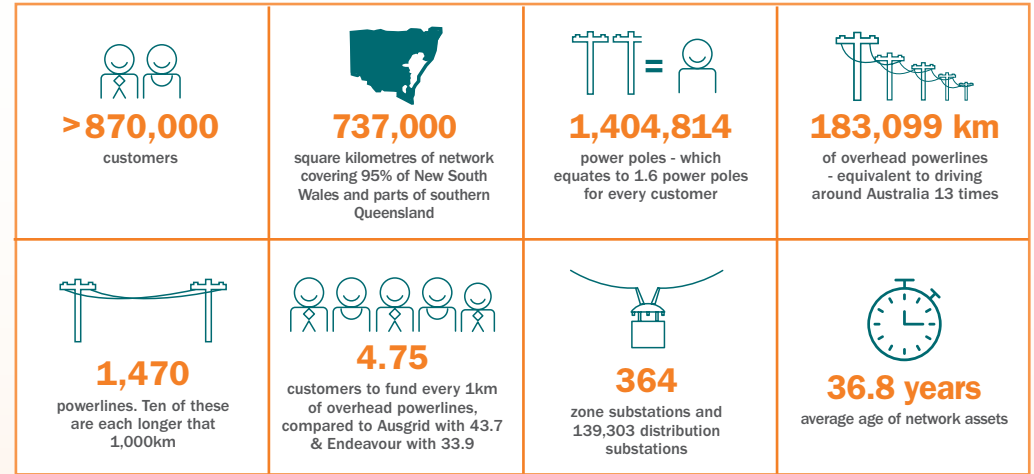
>870,000
customers

737,000
square kilometres of network covering 95% of New South Wales and parts of southern Queensland

=

1,404,814
power poles - which equates to 1.6 power poles for every customer

183,099 km
of overhead powerlines - equivalent to driving around Australia 13 times

1,470
powerlines. Ten of these are each longer that 1,000km

4.75
customers to fund every 1km of overhead powerlines, compared to Ausgrid with 43.7 & Endeavour with 33.9

364
zone substations and 139,303 distribution substations

36.8 years
average age of network assets